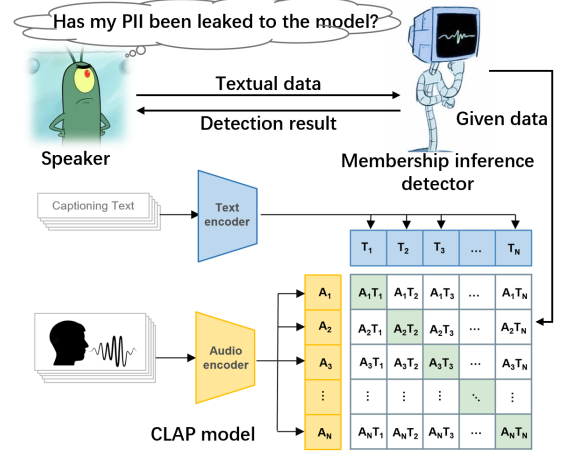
Has my PII been leaked to the model?

Textual data

Detection result

Speaker

Given data

Membership inference detector

Captioning Text

Text encoder

| $T_1$ | $T_2$ | $T_3$ | … | $T_N$ |
|---|---|---|---|---|

Audio encoder

| | | | | | |
|---|---|---|---|---|---|
| $A_1$ | $A_1T_1$ | $A_1T_2$ | $A_1T_3$ | … | $A_1T_N$ |
| $A_2$ | $A_2T_1$ | $A_2T_2$ | $A_2T_3$ | … | $A_2T_N$ |
| $A_3$ | $A_3T_1$ | $A_3T_2$ | $A_3T_3$ | … | $A_3T_N$ |
| ⋮ | ⋮ | ⋮ | ⋮ | ⋱ | ⋮ |
| $A_N$ | $A_NT_1$ | $A_NT_2$ | $A_NT_3$ | … | $A_NT_N$ |

CLAP model